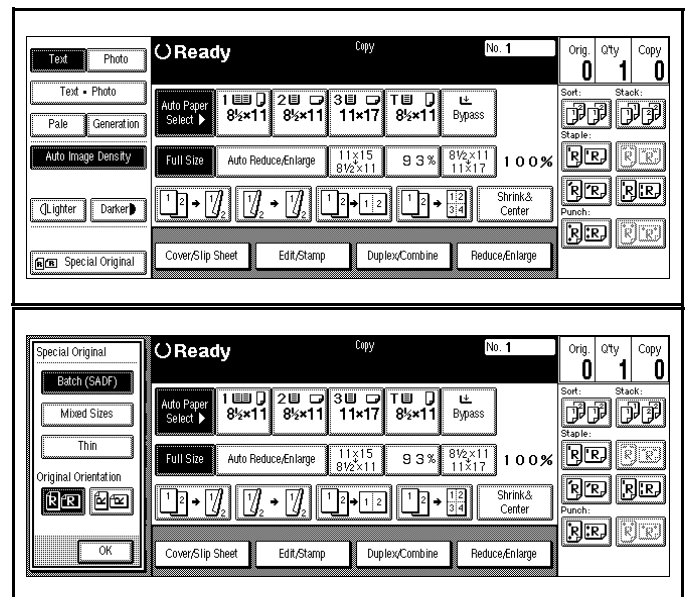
Text Photo
Text • Photo
Pale Generation
Auto Image Density
Lighter Darker
Special Original

Ready
Copy
No. 1
Orig. 0 Q'ty 1 Copy 0

Auto Paper Select
1 $8\frac{1}{2}$×11
2 $8\frac{1}{2}$×11
3 11×17
T $8\frac{1}{2}$×11
Bypass

Full Size
Auto Reduce/Enlarge
$\frac{11\times15}{8\frac{1}{2}\times11}$
93%
$\frac{8\frac{1}{2}\times11}{11\times17}$
100%

Shrink& Center

Cover/Slip Sheet
Edit/Stamp
Duplex/Combine
Reduce/Enlarge

Sort: Stack:
Staple:
Punch:

Special Original
Batch (SADF)
Mixed Sizes
Thin
Original Orientation
OK

Ready
Copy
No. 1
Orig. 0 Q'ty 1 Copy 0

Auto Paper Select
1 $8\frac{1}{2}$×11
2 $8\frac{1}{2}$×11
3 11×17
T $8\frac{1}{2}$×11
Bypass

Full Size
Auto Reduce/Enlarge
$\frac{11\times15}{8\frac{1}{2}\times11}$
93%
$\frac{8\frac{1}{2}\times11}{11\times17}$
100%

Shrink& Center

Cover/Slip Sheet
Edit/Stamp
Duplex/Combine
Reduce/Enlarge

Sort: Stack:
Staple:
Punch: